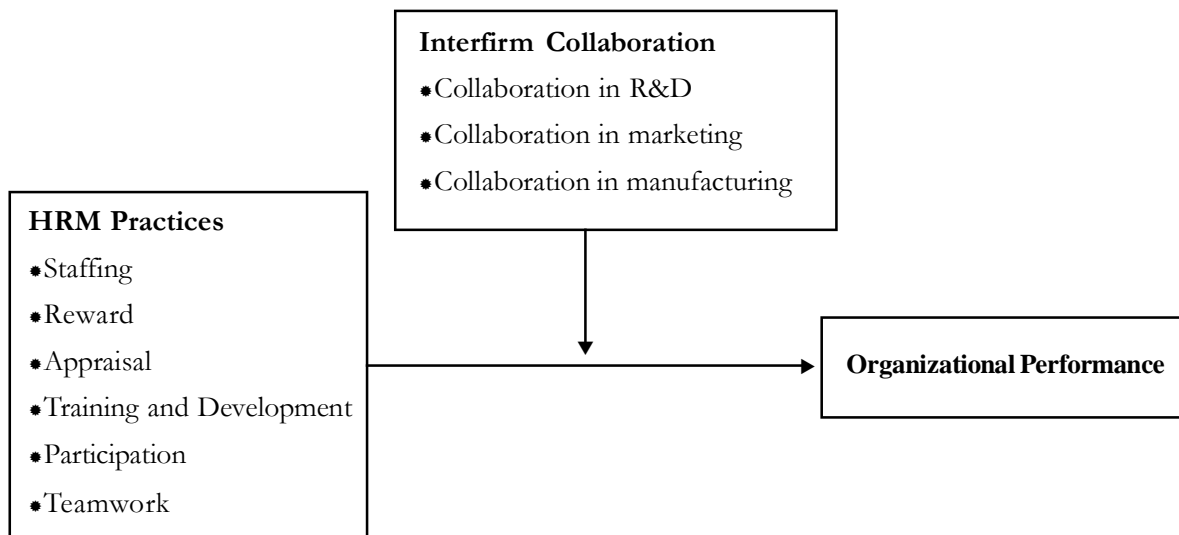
Interfirm Collaboration
•Collaboration in R&D
•Collaboration in marketing
•Collaboration in manufacturing

HRM Practices
•Staffing
•Reward
•Appraisal
•Training and Development
•Participation
•Teamwork

Organizational Performance